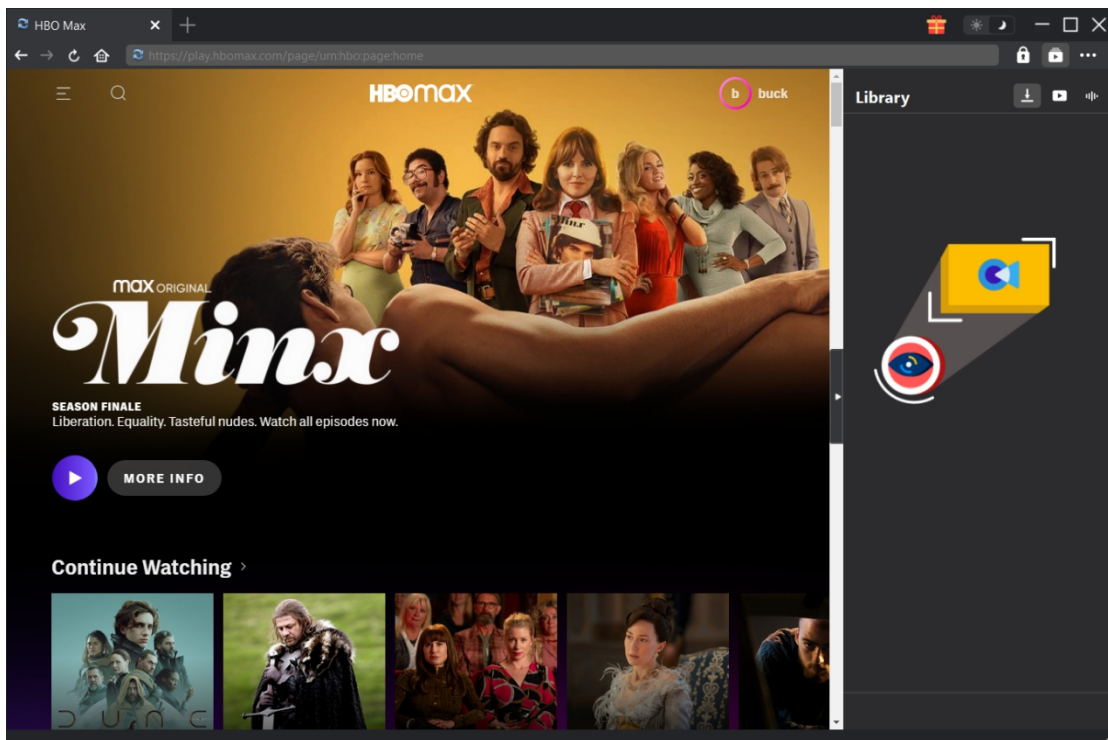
HBO Max

https://play.hbomax.com/page/urn:hbo:page:home

HBOMAX

b buck

Library

max ORIGINAL

Minx

SEASON FINALE
Liberation. Equality. Tasteful nudes. Watch all episodes now.

MORE INFO

Continue Watching

DUNE